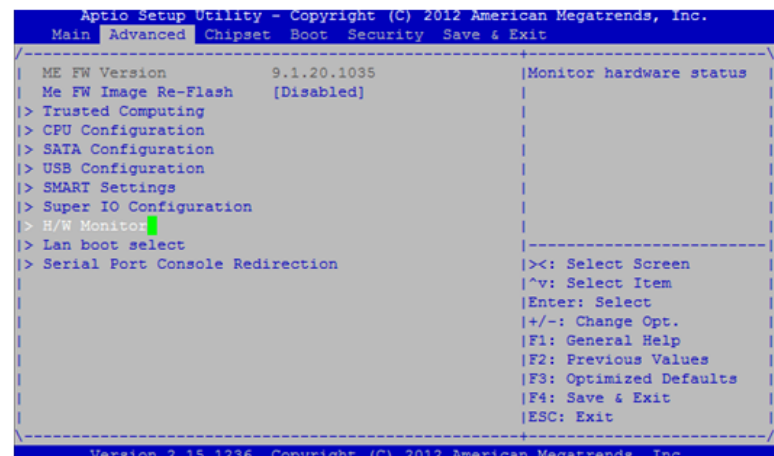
Aptio Setup Utility - Copyright (C) 2012 American Megatrends, Inc.
Main Advanced Chipset Boot Security Save & Exit

ME FW Version 9.1.20.1035
Me FW Image Re-Flash [Disabled]
> Trusted Computing
> CPU Configuration
> SATA Configuration
> USB Configuration
> SMART Settings
> Super IO Configuration
> H/W Monitor
> Lan boot select
> Serial Port Console Redirection

Monitor hardware status

><: Select Screen
^v: Select Item
Enter: Select
+/-: Change Opt.
F1: General Help
F2: Previous Values
F3: Optimized Defaults
F4: Save & Exit
ESC: Exit

Version 2.15.1236. Copyright (C) 2012 American Megatrends, Inc.